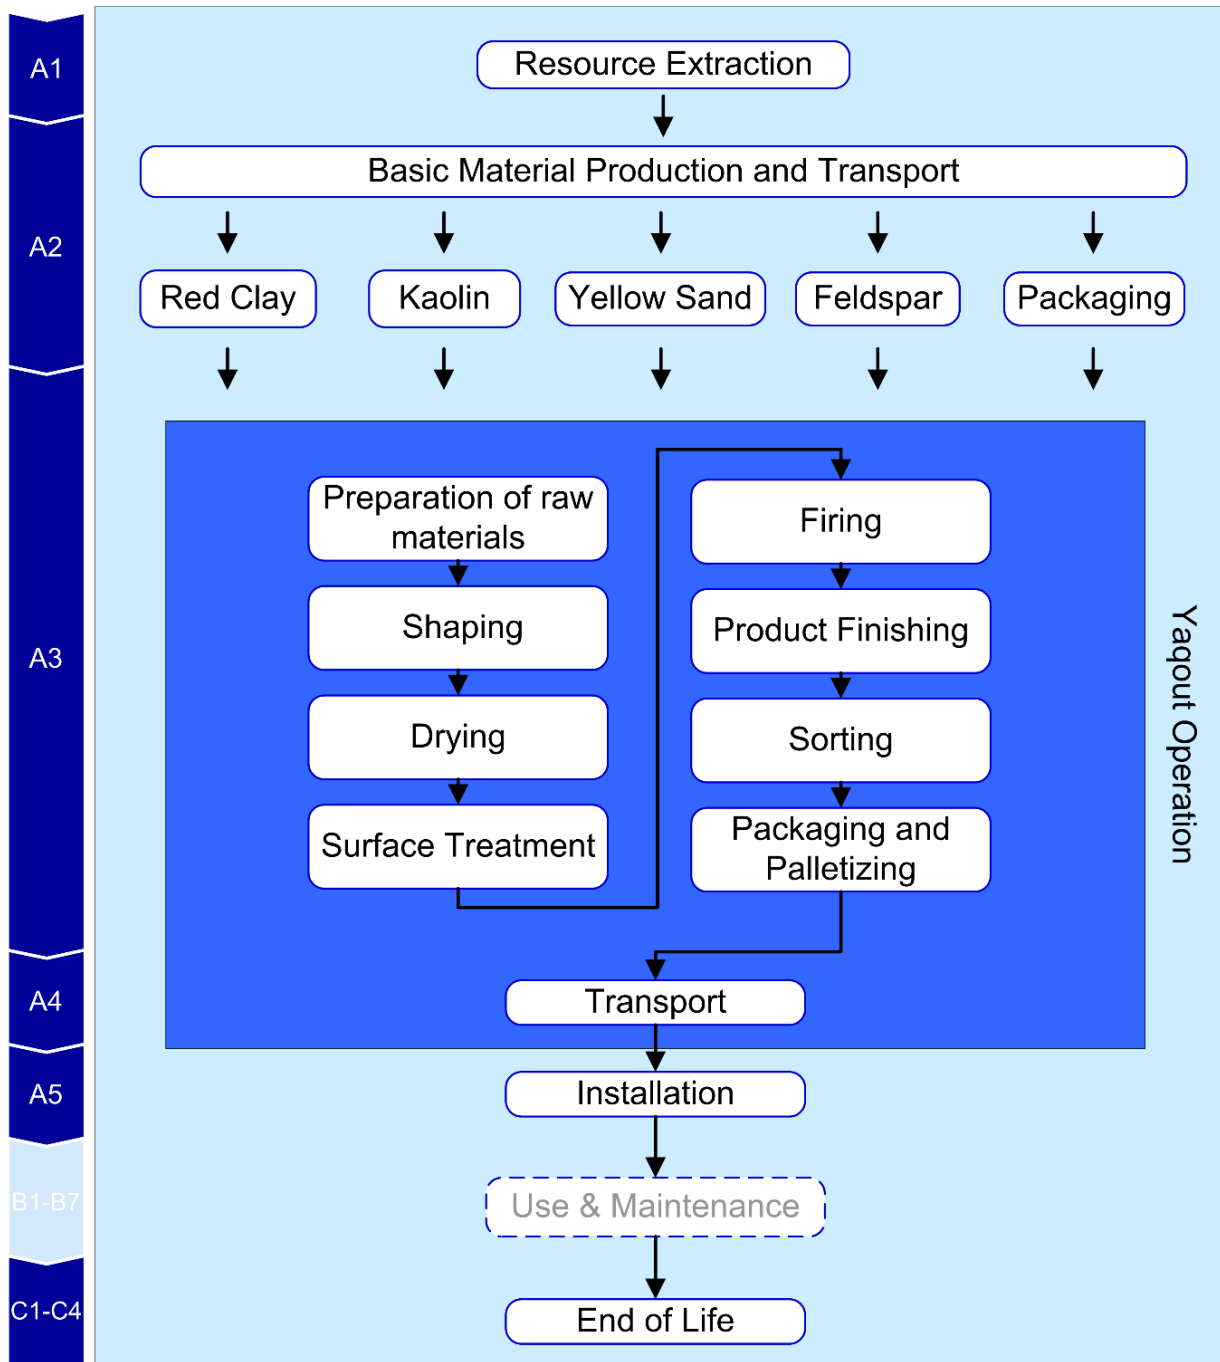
A1

Resource Extraction

A2

Basic Material Production and Transport

Red Clay

Kaolin

Yellow Sand

Feldspar

Packaging

A3

Preparation of raw materials

Shaping

Drying

Surface Treatment

Firing

Product Finishing

Sorting

Packaging and Palletizing

Yaqout Operation

A4

Transport

A5

Installation

B1-B7

Use & Maintenance

C1-C4

End of Life